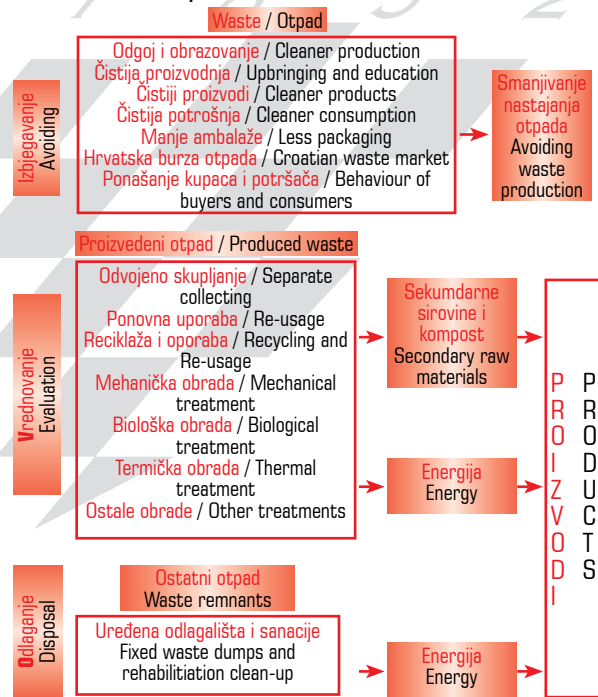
Waste / Otpad

Izbjegavanje
Avoiding

Odgoj i obrazovanje / Cleaner production
Čistija proizvodnja / Upbringing and education
Čistiji proizvodi / Cleaner products
Čistija potrošnja / Cleaner consumption
Manje ambalaže / Less packaging
Hrvatska burza otpada / Croatian waste market
Ponašanje kupaca i potršača / Behaviour of buyers and consumers

Smanjivanje nastajanja otpada
Avoiding waste production

Proizvedeni otpad / Produced waste

Vrednovanje
Evaluation

Odvojeno skupljanje / Separate collecting
Ponovna uporaba / Re-usage
Reciklaža i oporaba / Recycling and Re-usage
Mehanička obrada / Mechanical treatment
Biološka obrada / Biological treatment
Termička obrada / Thermal treatment
Ostale obrade / Other treatments

Sekumdarne sirovine i kompost
Secondary raw materials

Energija
Energy

PROIZVODI
PRODUCTS

Odlaganje
Disposal

Ostatni otpad
Waste remnants

Uređena odlagališta i sanacije
Fixed waste dumps and rehabilitiation clean-up

Energija
Energy